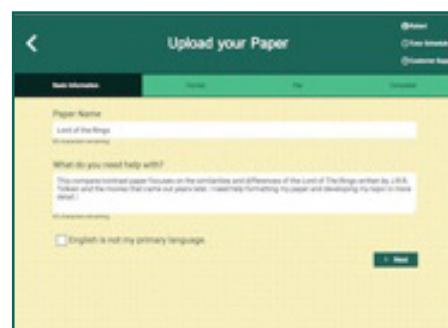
<

Upload your Paper

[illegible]
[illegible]
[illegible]

Basic Information | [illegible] | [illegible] | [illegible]

Paper Name

Lord of the Rings

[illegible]

What do you need help with?

This compare/contrast paper focuses on the similarities and differences of the Lord of The Rings written by J.R.R. Tolkien and the movies that came out years later. I need help formatting my paper and developing my topic in more detail.

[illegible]

English is not my primary language

> Next